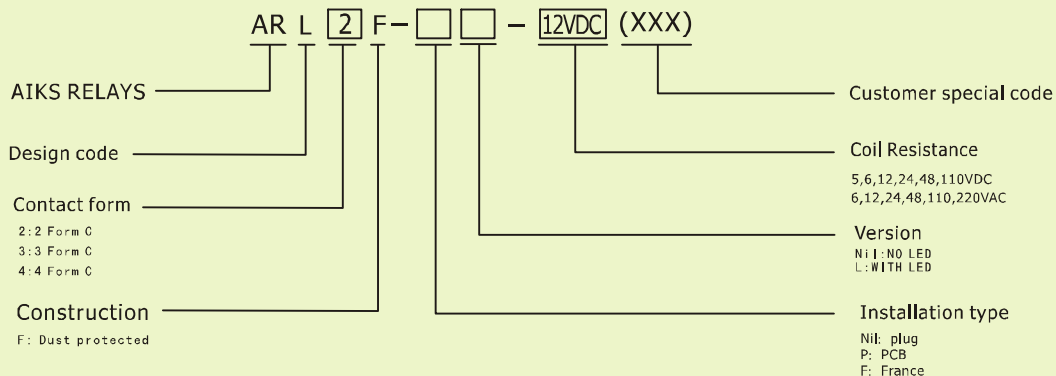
AR L 2 F – – 12VDC (XXX)

AIKS RELAYS

Design code

Contact form
2:2 Form C
3:3 Form C
4:4 Form C

Construction
F: Dust protected

Customer special code

Coil Resistance
5,6,12,24,48,110VDC
6,12,24,48,110,220VAC

Version
Nil:NO LED
L:WITH LED

Installation type
Nil: plug
P: PCB
F: France